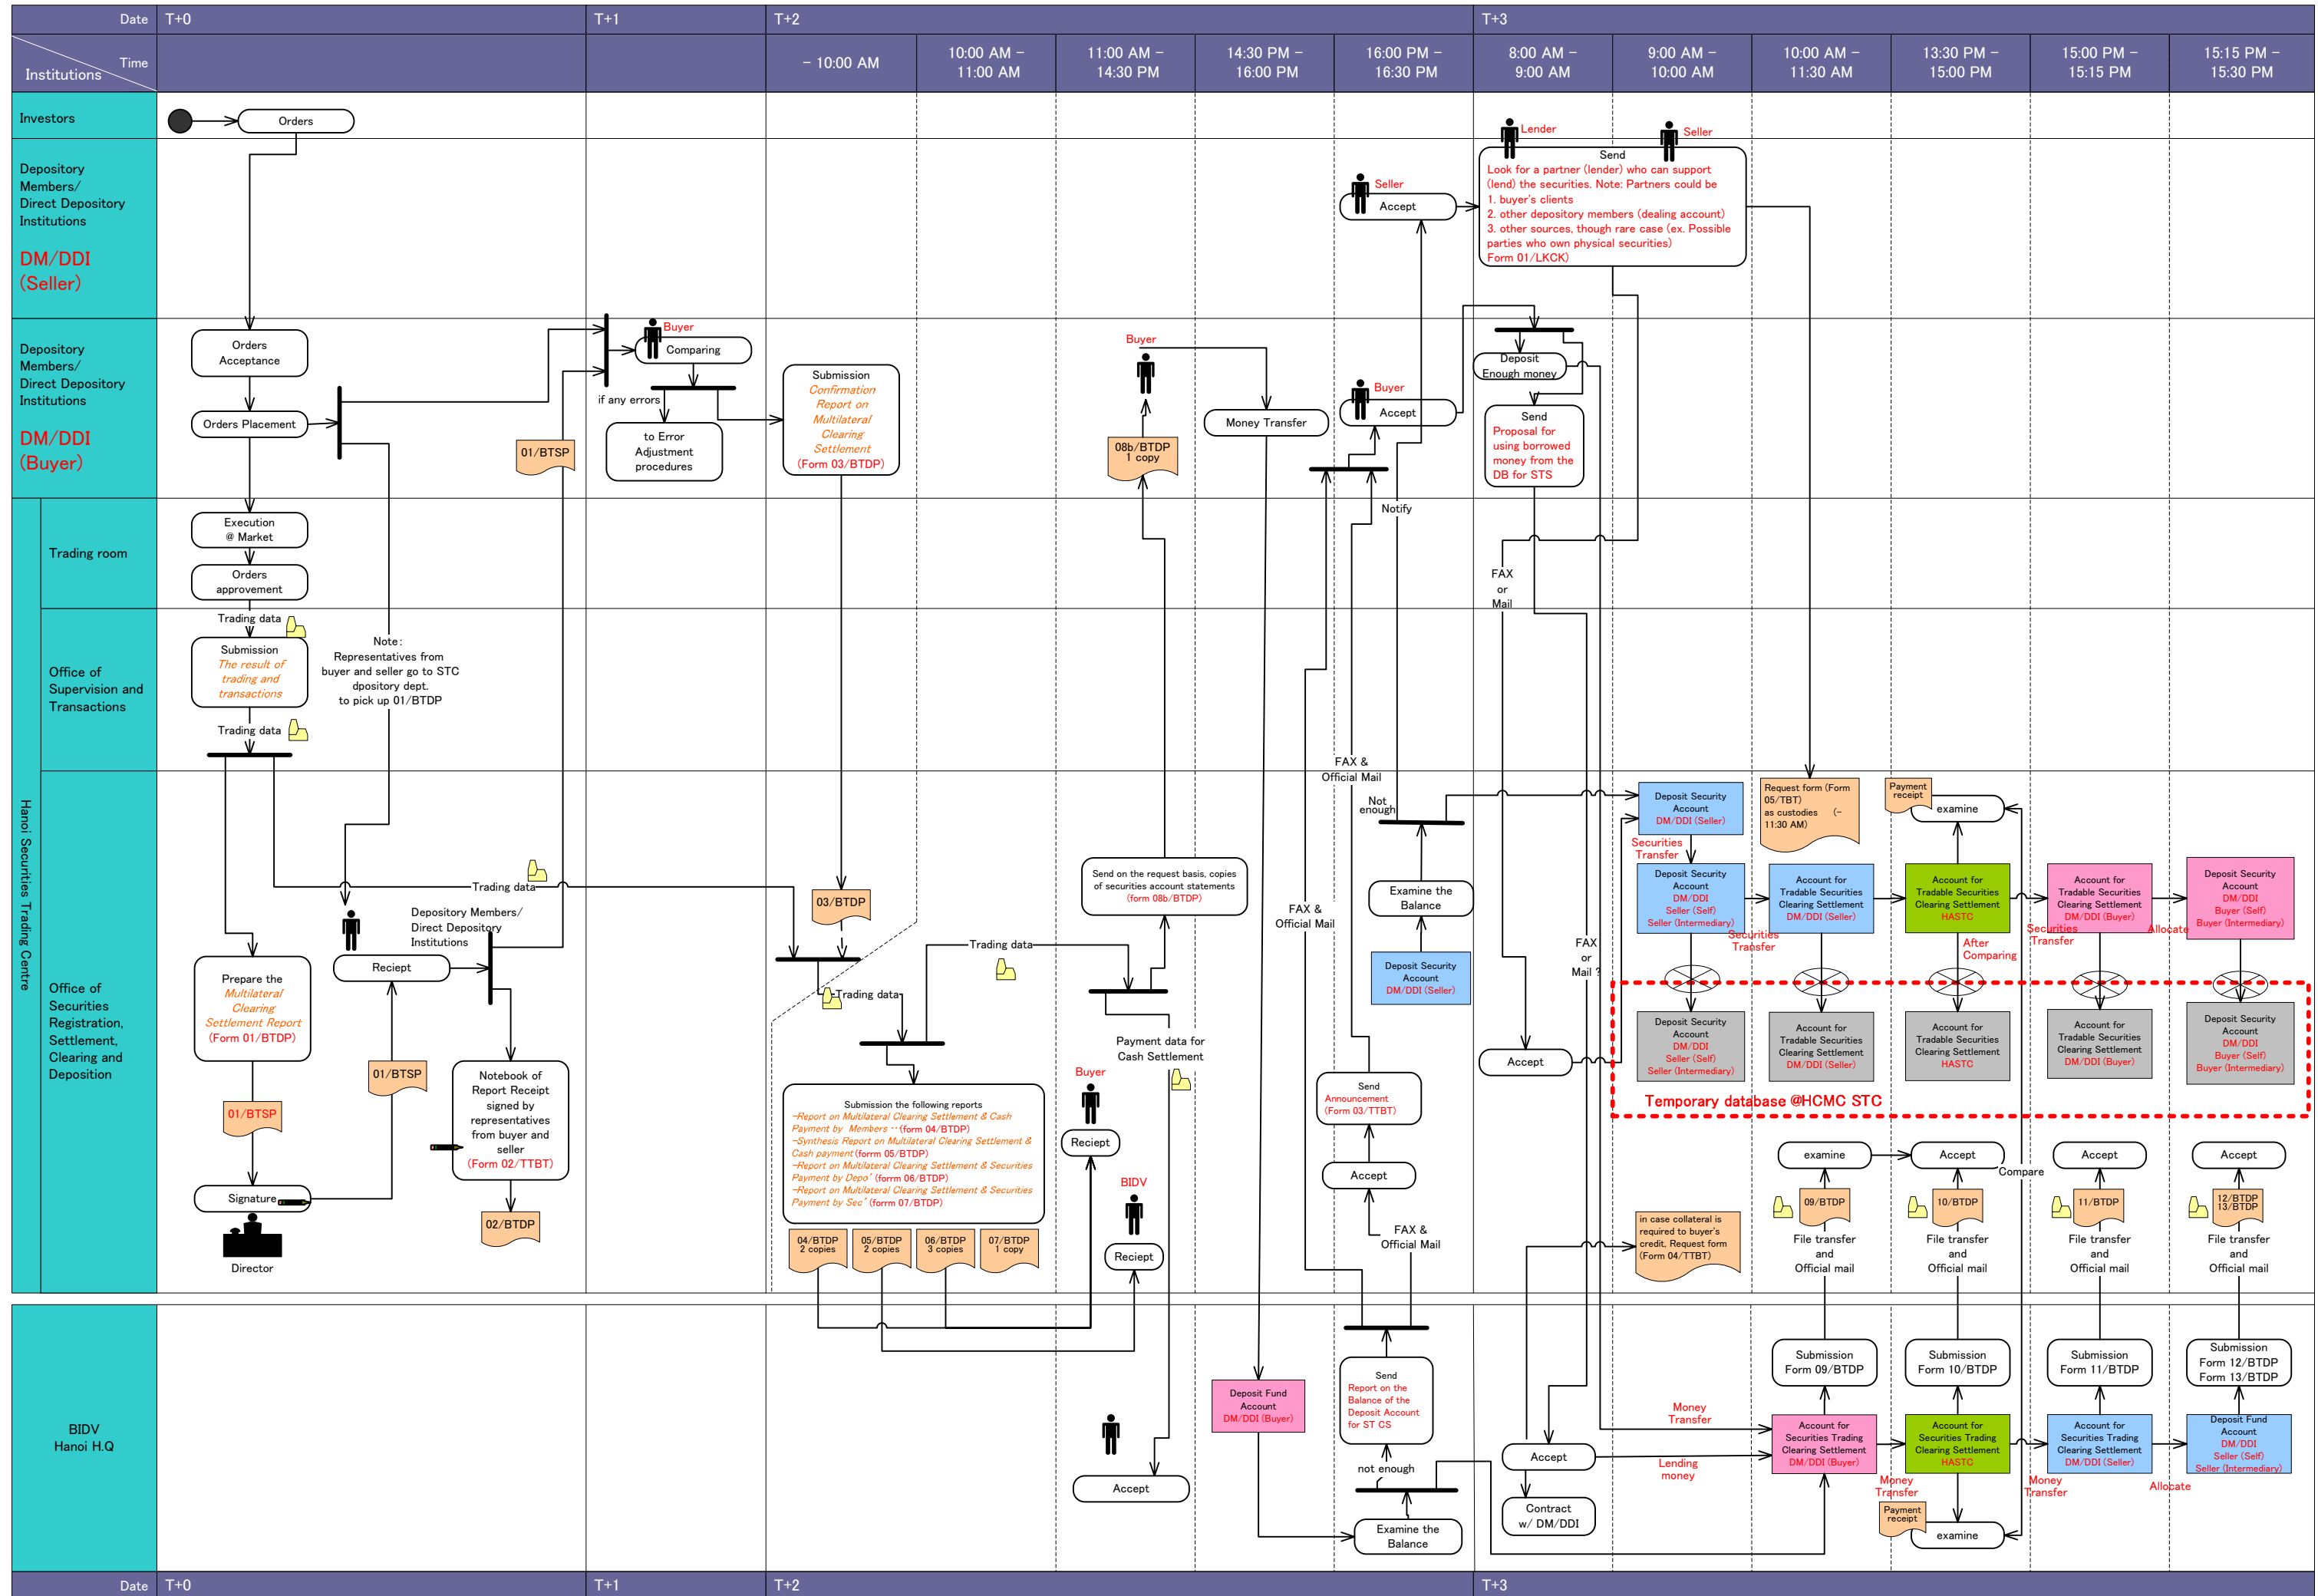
Date T+0 T+1 T+2 T+3

Time
Institutions

- 10:00 AM | 10:00 AM – 11:00 AM | 11:00 AM – 14:30 PM | 14:30 PM – 16:00 PM | 16:00 PM – 16:30 PM | 8:00 AM – 9:00 AM | 9:00 AM – 10:00 AM | 10:00 AM – 11:30 AM | 13:30 PM – 15:00 PM | 15:00 PM – 15:15 PM | 15:15 PM – 15:30 PM

Investors

Orders

Depository Members/ Direct Depository Institutions
DM/DDI (Seller)

Lender
Seller
Send
Look for a partner (lender) who can support (lend) the securities. Note: Partners could be
1. buyer's clients
2. other depository members (dealing account)
3. other sources, though rare case (ex. Possible parties who own physical securities)
Form 01/LKCK)

Seller
Accept

Depository Members/ Direct Depository Institutions
DM/DDI (Buyer)

Orders Acceptance
Orders Placement
01/BTSP
Buyer
Comparing
if any errors
to Error Adjustment procedures
Submission Confirmation Report on Multilateral Clearing Settlement (Form 03/BTDP)
Buyer
08b/BTDP 1 copy
Money Transfer
Buyer
Accept
Deposit Enough money
Send Proposal for using borrowed money from the DB for STS
Notify

Hanoi Securities Trading Centre

Trading room
Execution @ Market
Orders approvement

Office of Supervision and Transactions
Trading data
Submission The result of trading and transactions
Trading data
Note: Representatives from buyer and seller go to STC dpository dept. to pick up 01/BTDP
FAX or Mail

Office of Securities Registration, Settlement, Clearing and Deposition
Trading data
Depository Members/ Direct Depository Institutions
Reciept
Prepare the Multilateral Clearing Settlement Report (Form 01/BTDP)
01/BTSP
01/BTSP
Notebook of Report Receipt signed by representatives from buyer and seller (Form 02/TTBT)
02/BTDP
Signature
Director
03/BTDP
Trading data
Trading data
Send on the request basis, copies of securities account statements (form 08b/BTDP)
Payment data for Cash Settlement
Submission the following reports
-Report on Multilateral Clearing Settlement & Cash Payment by Members (form 04/BTDP)
-Synthesis Report on Multilateral Clearing Settlement & Cash payment (form 05/BTDP)
-Report on Multilateral Clearing Settlement & Securities Payment by Depo (form 06/BTDP)
-Report on Multilateral Clearing Settlement & Securities Payment by Sec (form 07/BTDP)
04/BTDP 2 copies
05/BTDP 2 copies
06/BTDP 3 copies
07/BTDP 1 copy
Buyer
Reciept
BIDV
Reciept
FAX & Official Mail
FAX & Official Mail
Not enough
Examine the Balance
Deposit Security Account DM/DDI (Seller)
Send Announcement (Form 03/TTBT)
Accept
FAX & Official Mail
FAX or Mail ?
Accept
Deposit Security Account DM/DDI (Seller)
Securities Transfer
Request form (Form 05/TBT) as custodies (~ 11:30 AM)
Payment receipt
examine
Deposit Security Account DM/DDI Seller (Self) Seller (Intermediary)
Account for Tradable Securities Clearing Settlement DM/DDI (Seller)
Securities Transfer
Account for Tradable Securities Clearing Settlement HASTC
After Comparing
Account for Tradable Securities Clearing Settlement DM/DDI (Buyer)
Securities Transfer
Allocate
Deposit Security Account DM/DDI Buyer (Self) Buyer (Intermediary)
Deposit Security Account DM/DDI Seller (Self) Seller (Intermediary)
Account for Tradable Securities Clearing Settlement DM/DDI (Seller)
Account for Tradable Securities Clearing Settlement HASTC
Account for Tradable Securities Clearing Settlement DM/DDI (Buyer)
Deposit Security Account DM/DDI Buyer (Self) Buyer (Intermediary)
Temporary database @HCMC STC
examine
Accept
Compare
Accept
Accept
in case collateral is required to buyer's credit, Request form (Form 04/TTBT)
09/BTDP
File transfer and Official mail
10/BTDP
File transfer and Official mail
11/BTDP
File transfer and Official mail
12/BTDP 13/BTDP
File transfer and Official mail

BIDV Hanoi H.Q

Accept
Deposit Fund Account DM/DDI (Buyer)
Send Report on the Balance of the Deposit Account for ST CS
not enough
Examine the Balance
Accept
Contract w/ DM/DDI
Money Transfer
Lending money
Submission Form 09/BTDP
Account for Securities Trading Clearing Settlement DM/DDI (Buyer)
Submission Form 10/BTDP
Account for Securities Trading Clearing Settlement HASTC
Money Transfer
Payment receipt
examine
Submission Form 11/BTDP
Account for Securities Trading Clearing Settlement DM/DDI (Seller)
Money Transfer
Submission Form 12/BTDP Form 13/BTDP
Deposit Fund Account DM/DDI Seller (Self) Seller (Intermediary)
Allocate

Date T+0 T+1 T+2 T+3